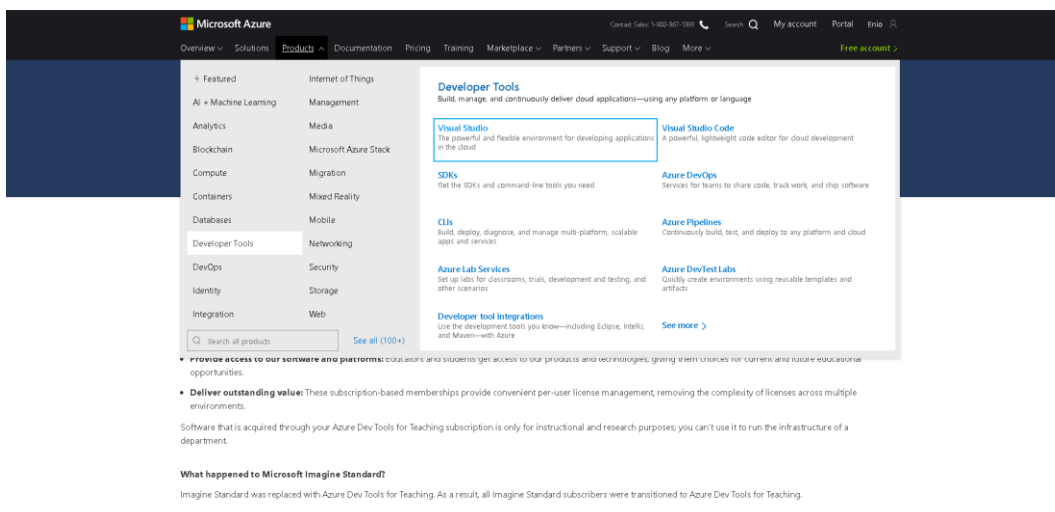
Microsoft Azure

Contact Sales: 1-800-867-1389 Search My account Portal Enio

Overview Solutions Products Documentation Pricing Training Marketplace Partners Support Blog More Free account >

Featured
AI + Machine Learning
Analytics
Blockchain
Compute
Containers
Databases
Developer Tools
DevOps
Identity
Integration

Internet of Things
Management
Media
Microsoft Azure Stack
Migration
Mixed Reality
Mobile
Networking
Security
Storage
Web

Search all products

See all (100+)

Developer Tools
Build, manage, and continuously deliver cloud applications—using any platform or language

Visual Studio
The powerful and flexible environment for developing applications in the cloud

Visual Studio Code
A powerful, lightweight code editor for cloud development

SDKs
Get the SDKs and command-line tools you need

Azure DevOps
Services for teams to share code, track work, and ship software

CLIs
Build, deploy, diagnose, and manage multi-platform, scalable apps and services

Azure Pipelines
Continuously build, test, and deploy to any platform and cloud

Azure Lab Services
Set up labs for classrooms, trials, development and testing, and other scenarios

Azure DevTest Labs
Quickly create environments using reusable templates and artifacts

Developer tool integrations
Use the development tools you know—including Eclipse, IntelliJ, and Maven—with Azure

See more >

• Provide access to our software and platforms: Educators and students get access to our products and technologies, giving them choices for current and future educational opportunities.

• Deliver outstanding value: These subscription-based memberships provide convenient per-user license management, removing the complexity of licenses across multiple environments.

Software that is acquired through your Azure Dev Tools for Teaching subscription is only for instructional and research purposes; you can't use it to run the infrastructure of a department.

What happened to Microsoft Imagine Standard?

Imagine Standard was replaced with Azure Dev Tools for Teaching. As a result, all Imagine Standard subscribers were transitioned to Azure Dev Tools for Teaching.